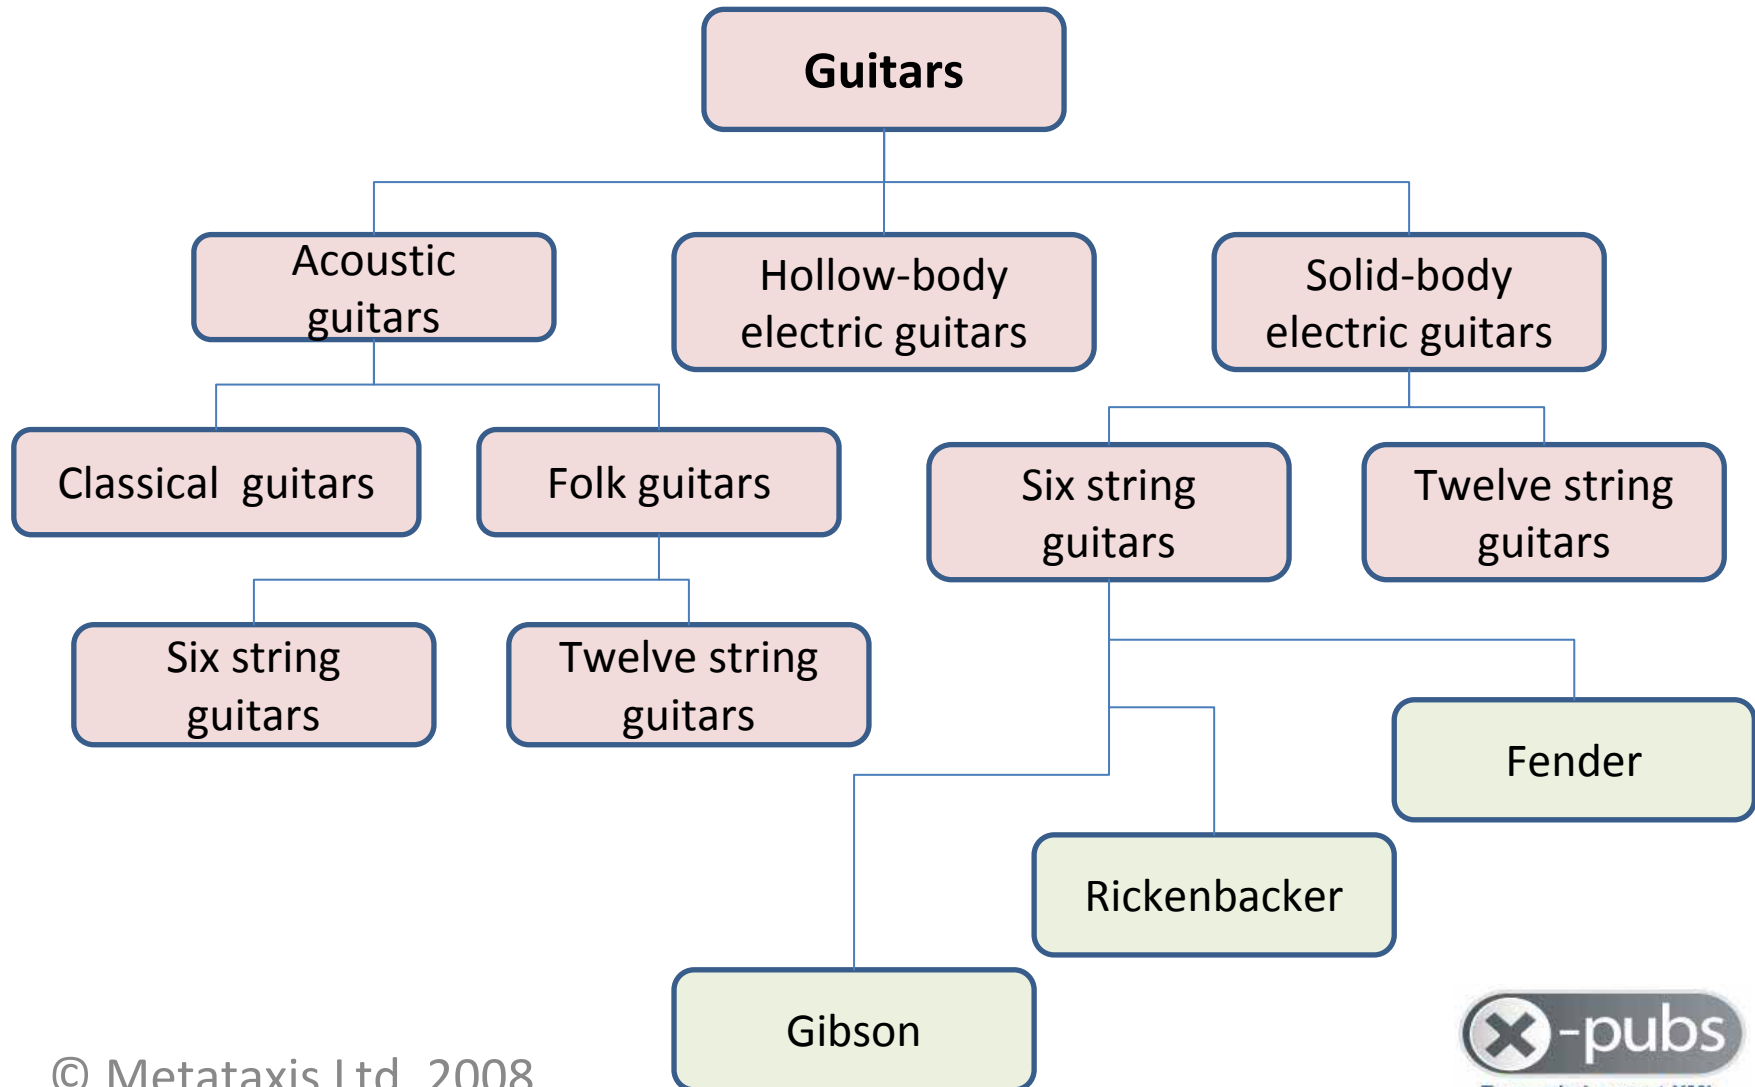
Guitars

Acoustic guitars

Hollow-body electric guitars

Solid-body electric guitars

Classical guitars

Folk guitars

Six string guitars

Twelve string guitars

Six string guitars

Twelve string guitars

Fender

Rickenbacker

Gibson

© Metataxis Ltd 2008

-pubs